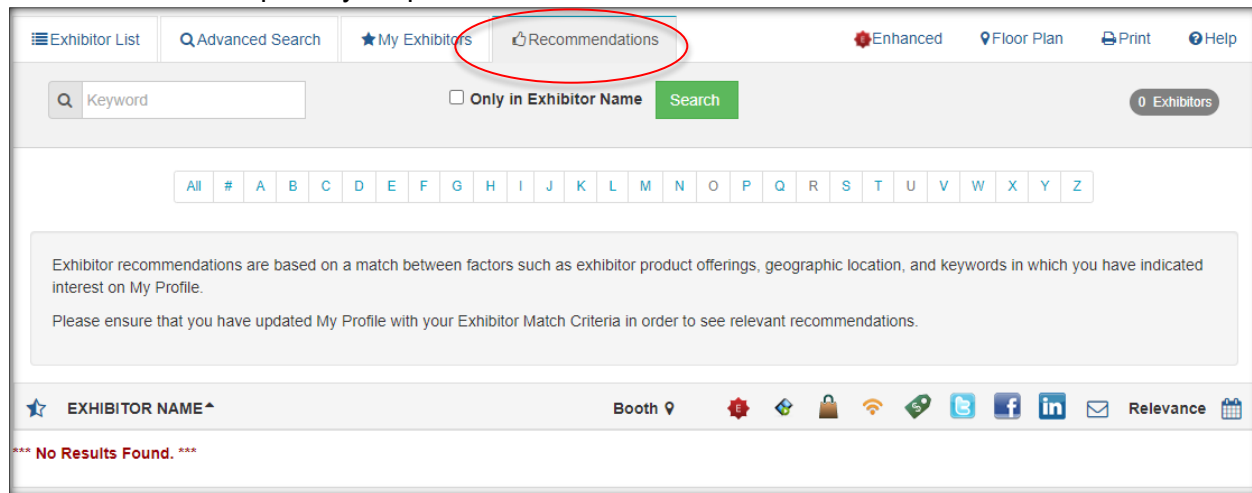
Exhibitor List | Advanced Search | My Exhibitors | Recommendations | Enhanced | Floor Plan | Print | Help

Keyword

Only in Exhibitor Name Search

0 Exhibitors

All # A B C D E F G H I J K L M N O P Q R S T U V W X Y Z

Exhibitor recommendations are based on a match between factors such as exhibitor product offerings, geographic location, and keywords in which you have indicated interest on My Profile.

Please ensure that you have updated My Profile with your Exhibitor Match Criteria in order to see relevant recommendations.

EXHIBITOR NAME | Booth | E | Relevance

*** No Results Found. ***